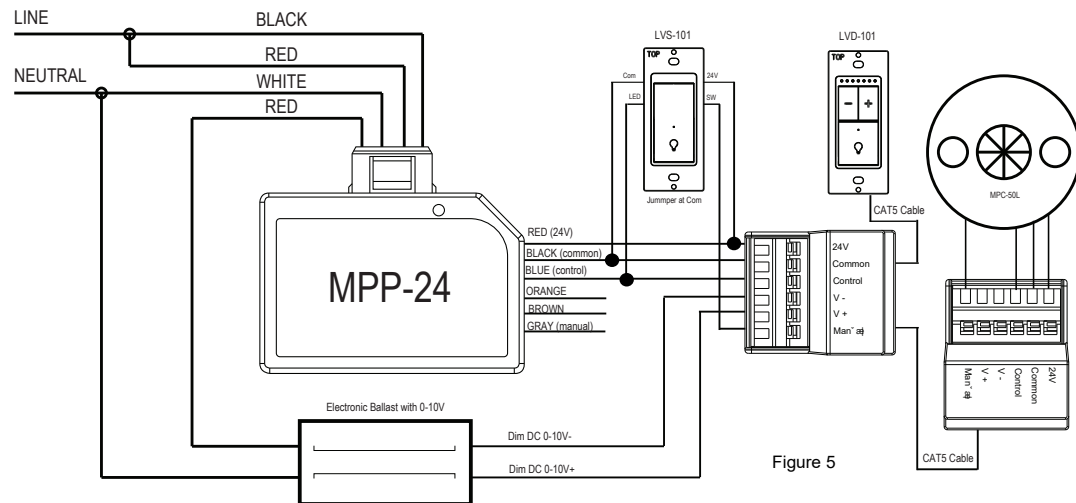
LINE
BLACK
RED
NEUTRAL
WHITE
RED

LVS-101
TOP
Com
24V
LED
SW
Jummper at Com

LVD-101
TOP

MPC-50L

CAT5 Cable

MPP-24

RED (24V)
BLACK (common)
BLUE (control)
ORANGE
BROWN
GRAY (manual)

24V
Common
Control
V -
V +
Man˘ a)

24V
Common
Control
V -
V +
Man˘ a)

Electronic Ballast with 0-10V
Dim DC 0-10V-
Dim DC 0-10V+

Figure 5

CAT5 Cable